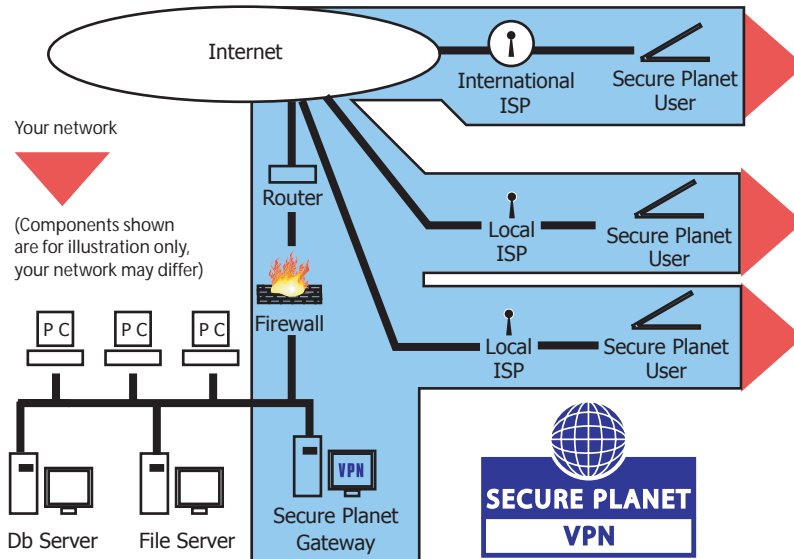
Internet

International ISP

Secure Planet User

Your network

(Components shown are for illustration only, your network may differ)

Router

Local ISP

Secure Planet User

Firewall

Local ISP

Secure Planet User

P C

P C

P C

VPN

Db Server

File Server

Secure Planet Gateway

SECURE PLANET

VPN